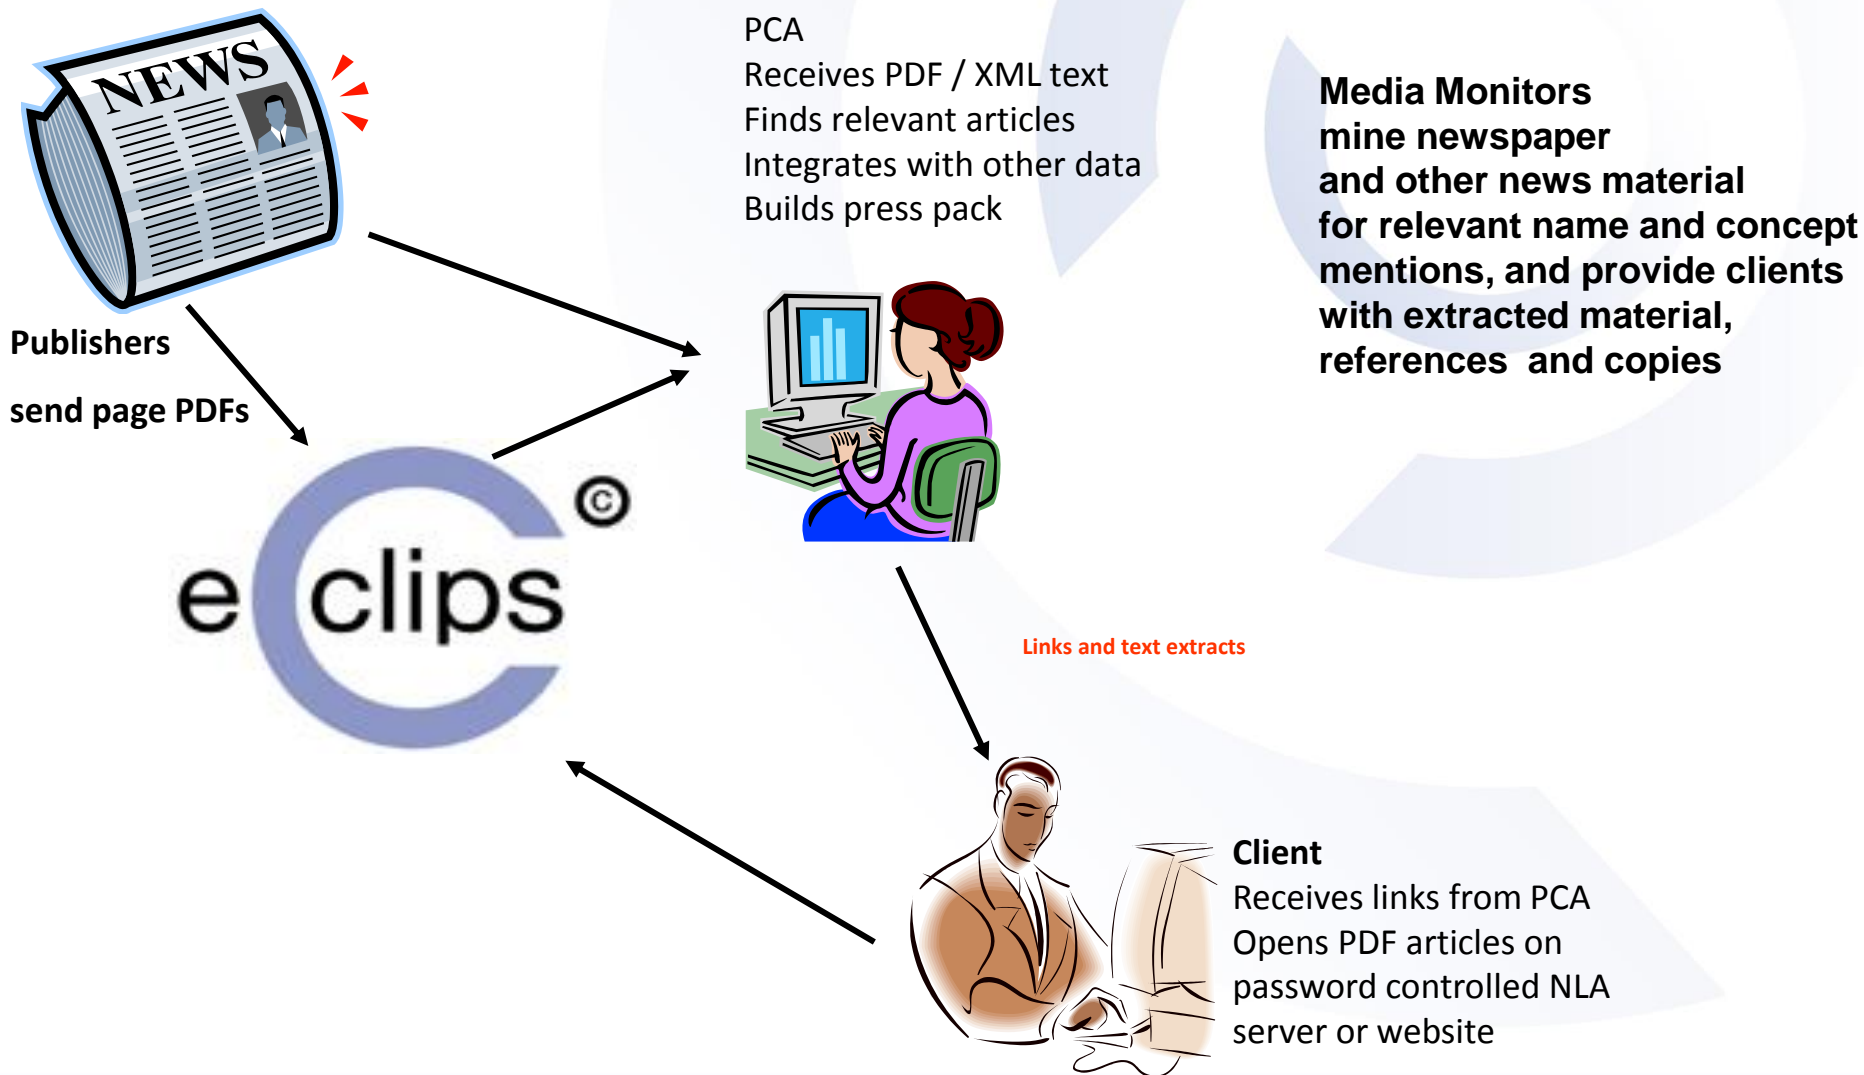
NEWS

PCA
Receives PDF / XML text
Finds relevant articles
Integrates with other data
Builds press pack

Media Monitors
mine newspaper
and other news material
for relevant name and concept mentions, and provide clients with extracted material, references and copies

Publishers

send page PDFs

eclips ©

Links and text extracts

Client
Receives links from PCA
Opens PDF articles on password controlled NLA server or website